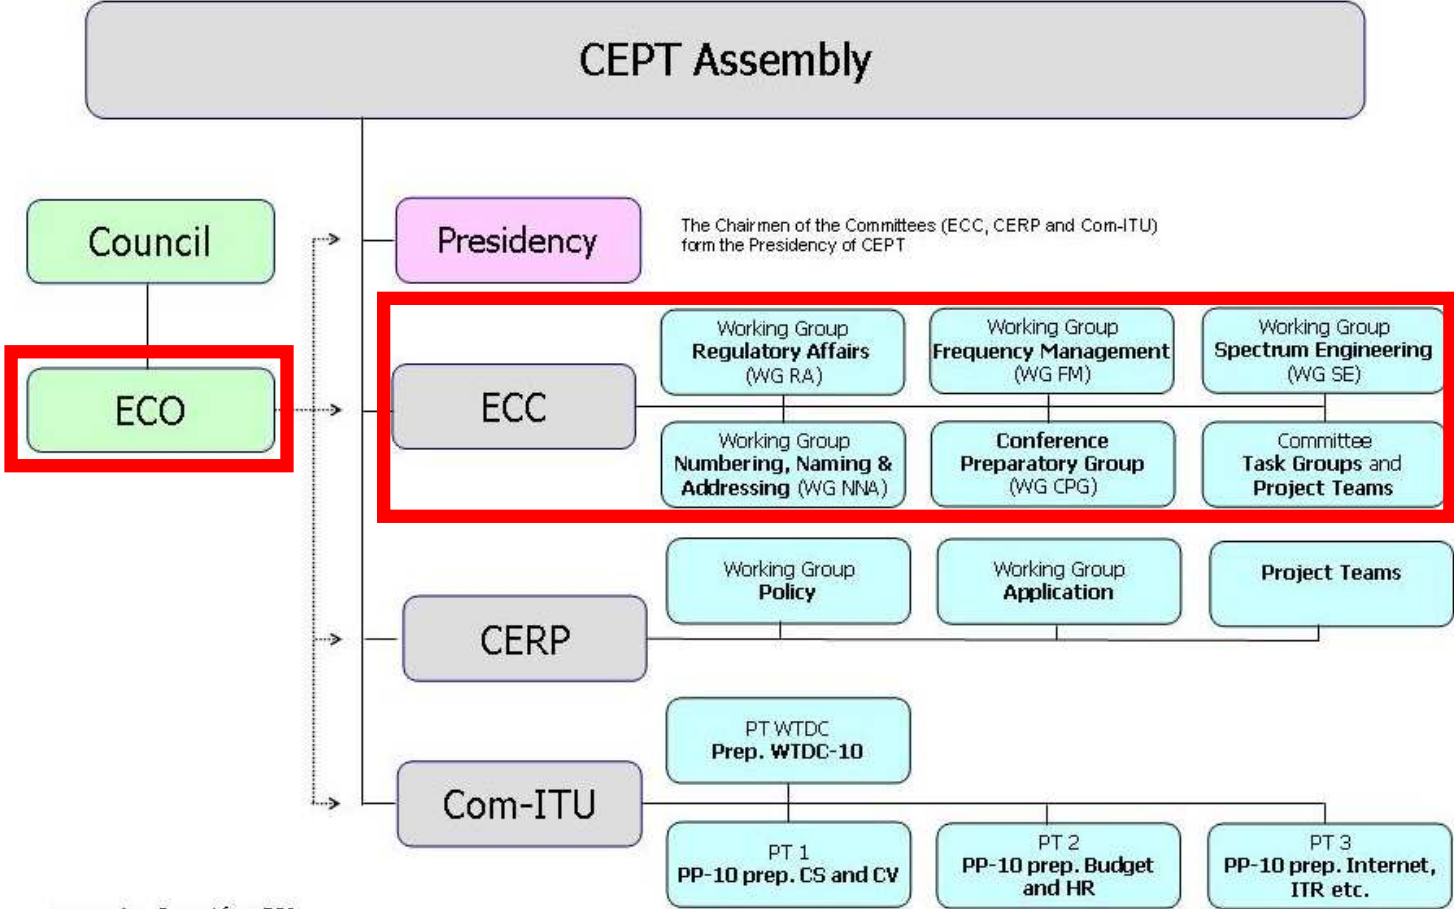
CEPT Assembly

Council

ECO

Presidency

The Chairmen of the Committees (ECC, CERP and Com-ITU) form the Presidency of CEPT

ECC

Working Group Regulatory Affairs (WG RA)

Working Group Frequency Management (WG FM)

Working Group Spectrum Engineering (WG SE)

Working Group Numbering, Naming & Addressing (WG NNA)

Conference Preparatory Group (WG CPG)

Committee Task Groups and Project Teams

CERP

Working Group Policy

Working Group Application

Project Teams

Com-ITU

PT WTDC Prep. WTDC-10

PT 1 PP-10 prep. CS and CV

PT 2 PP-10 prep. Budget and HR

PT 3 PP-10 prep. Internet, ITR etc.

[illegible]